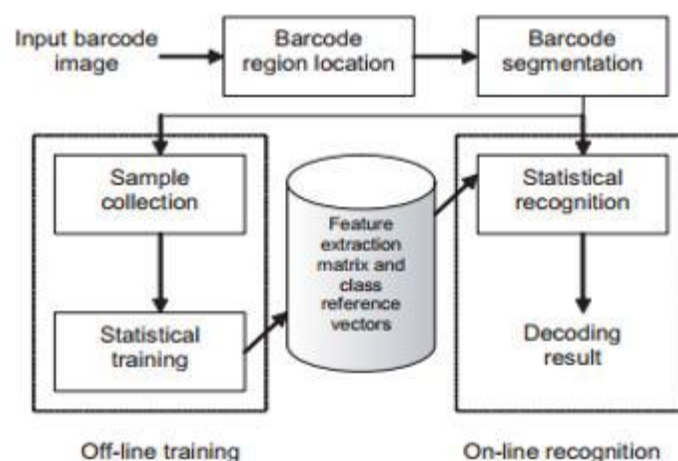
Input barcode image

Barcode region location

Barcode segmentation

Sample collection

Statistical training

Feature extraction matrix and class reference vectors

Statistical recognition

Decoding result

Off-line training

On-line recognition